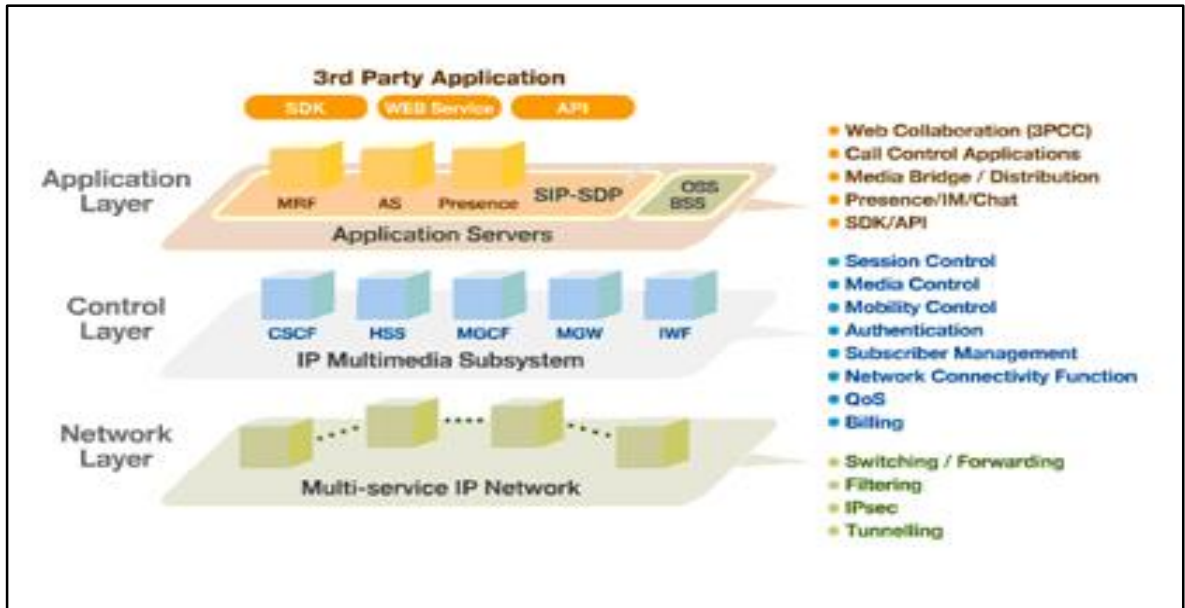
3rd Party Application

SDK WEB Service API

Application Layer

MRF AS Presence SIP-SDP OSS BSS

Application Servers

Control Layer

CSCF HSS MGCF MGW IWF

IP Multimedia Subsystem

Network Layer

Multi-service IP Network

- Web Collaboration (3PCC)
- Call Control Applications
- Media Bridge / Distribution
- Presence/IM/Chat
- SDK/API

- Session Control
- Media Control
- Mobility Control
- Authentication
- Subscriber Management
- Network Connectivity Function
- QoS
- Billing

- Switching / Forwarding
- Filtering
- IPsec
- Tunnelling